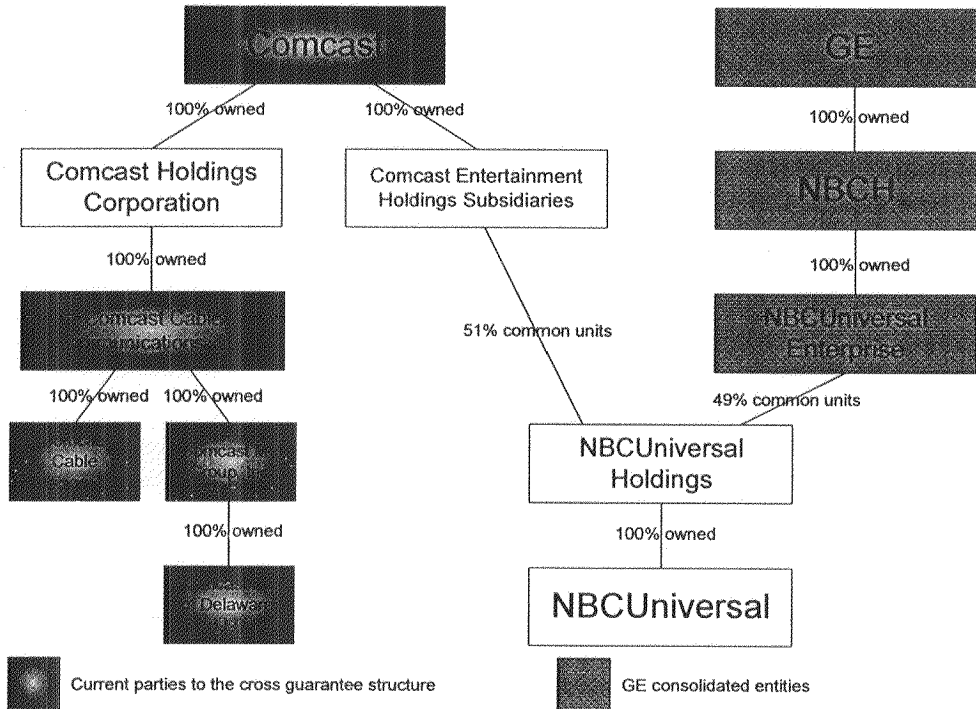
Comcast

GE

100% owned

100% owned

100% owned

Comcast Holdings Corporation

Comcast Entertainment Holdings Subsidiaries

NBCH

100% owned

100% owned

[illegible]omcast Cable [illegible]unications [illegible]

51% common units

NBCUniversal Enterprise

100% owned

100% owned

49% common units

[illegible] Cable

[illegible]mcast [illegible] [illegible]oup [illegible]

NBCUniversal Holdings

100% owned

100% owned

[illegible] Delaware

NBCUniversal

Current parties to the cross guarantee structure

GE consolidated entities